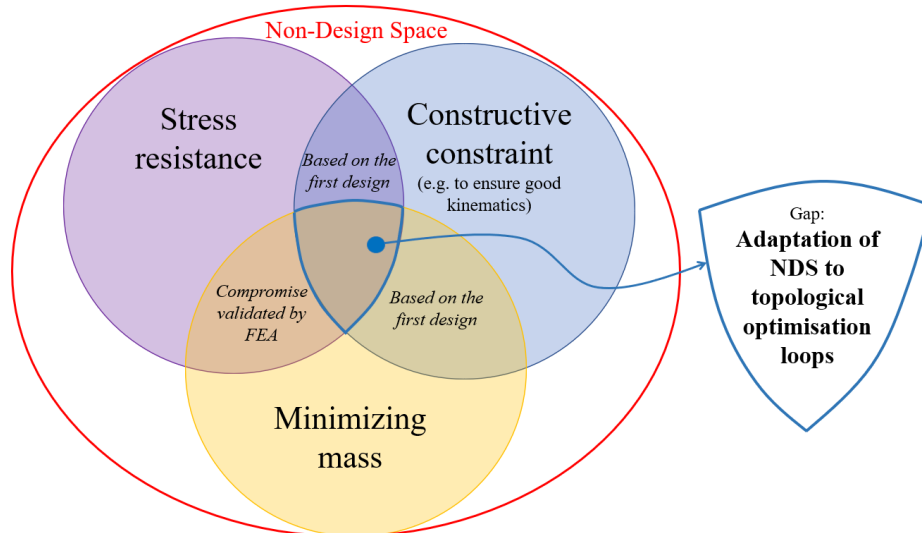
Non-Design Space

Stress resistance

Constructive constraint
(e.g. to ensure good kinematics)

Based on the first design

Compromise validated by FEA

Based on the first design

Minimizing mass

Gap:
Adaptation of NDS to topological optimisation loops